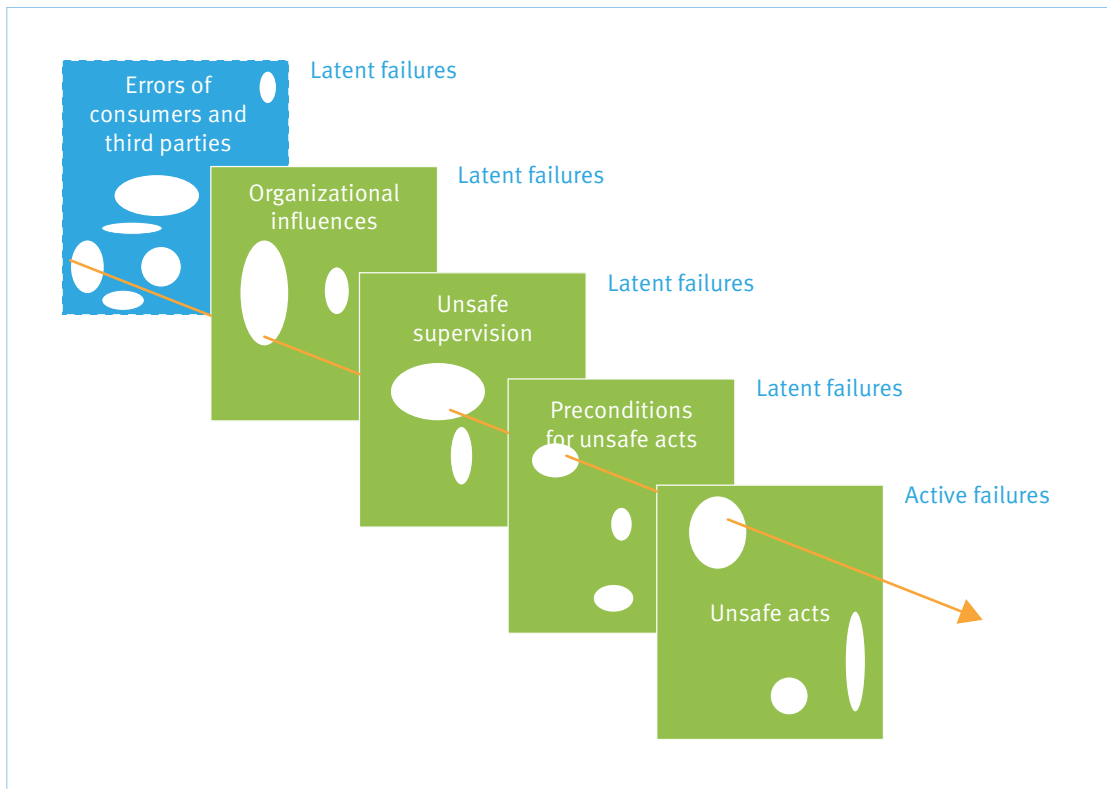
Errors of consumers and third parties

Latent failures

Organizational influences

Latent failures

Unsafe supervision

Latent failures

Preconditions for unsafe acts

Latent failures

Active failures

Unsafe acts